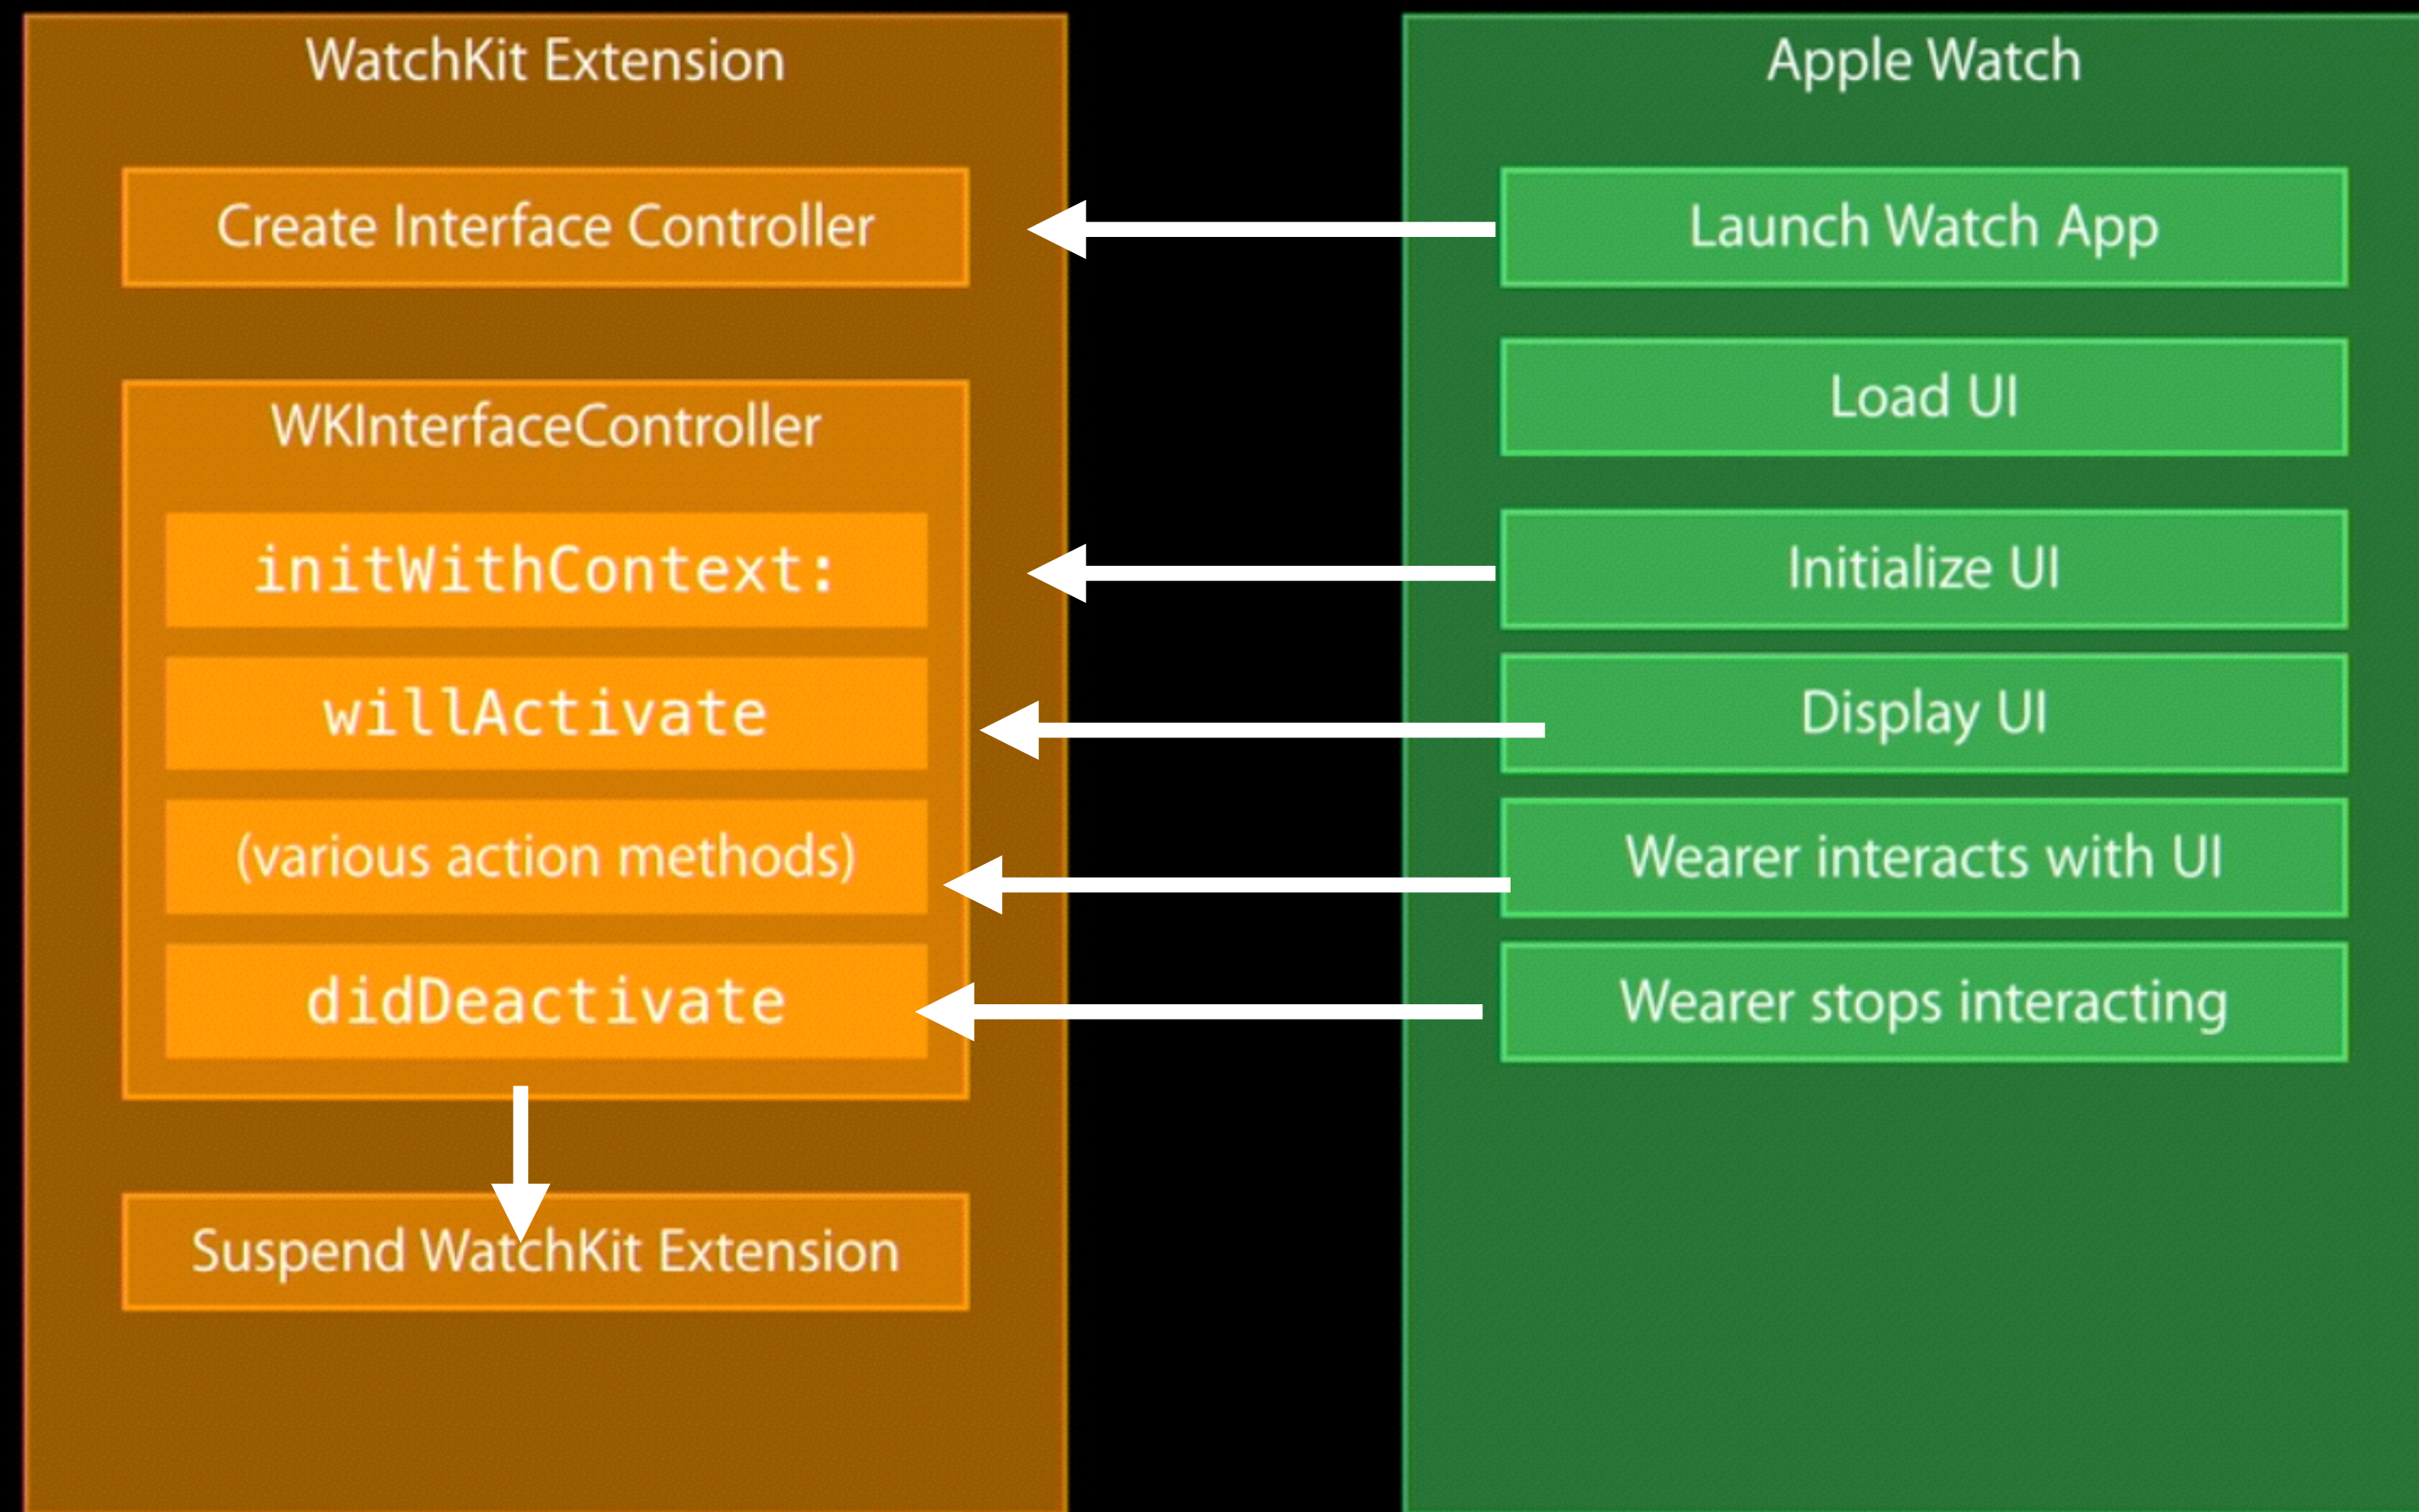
WatchKit Extension

Create Interface Controller

WKInterfaceController

initWithContext:

willActivate

(various action methods)

didDeactivate

Suspend WatchKit Extension

Apple Watch

Launch Watch App

Load UI

Initialize UI

Display UI

Wearer interacts with UI

Wearer stops interacting